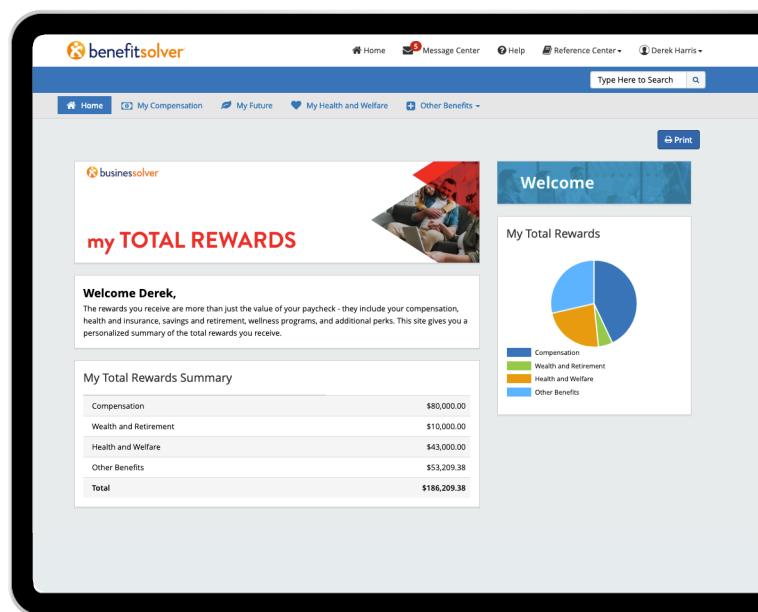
benefitsolver

Home 5 Message Center Help Reference Center Derek Harris

Type Here to Search

Home My Compensation My Future My Health and Welfare Other Benefits

Print

businessolver

my TOTAL REWARDS

Welcome

My Total Rewards

Compensation
Wealth and Retirement
Health and Welfare
Other Benefits

**Welcome Derek,**

The rewards you receive are more than just the value of your paycheck - they include your compensation, health and insurance, savings and retirement, wellness programs, and additional perks. This site gives you a personalized summary of the total rewards you receive.

My Total Rewards Summary

| | |
|---|---|
| Compensation | \$80,000.00 |
| Wealth and Retirement | \$10,000.00 |
| Health and Welfare | \$43,000.00 |
| Other Benefits | \$53,209.38 |
| **Total** | **\$186,209.38** |